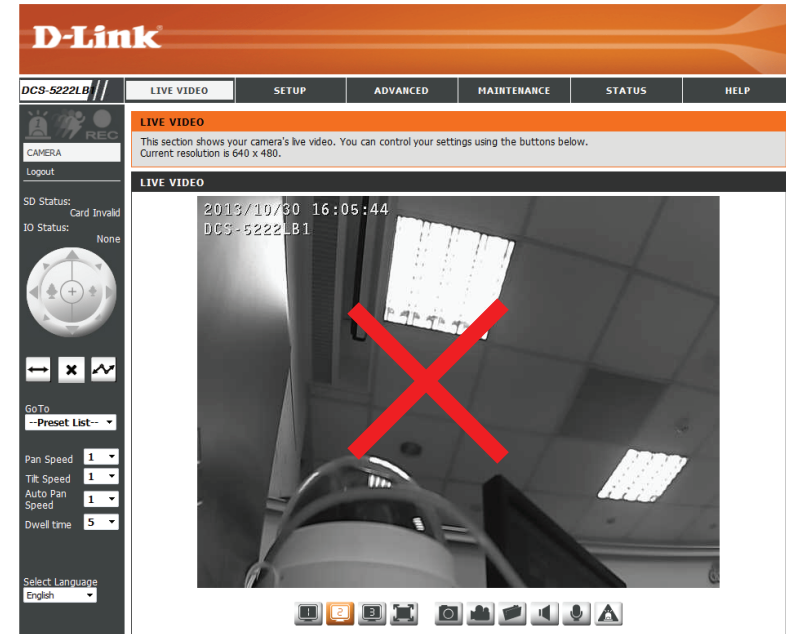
D-Link

DCS-5222LB

LIVE VIDEO | SETUP | ADVANCED | MAINTENANCE | STATUS | HELP

REC

CAMERA
Logout

SD Status:
Card Invalid
IO Status:
None

GoTo
--Preset List--

Pan Speed 1
Tilt Speed 1
Auto Pan Speed 1
Dwell time 5

Select Language
English

LIVE VIDEO
This section shows your camera's live video. You can control your settings using the buttons below.
Current resolution is 640 x 480.

LIVE VIDEO

2013/10/30 16:05:44
DCS-5222LB1

1 2 3